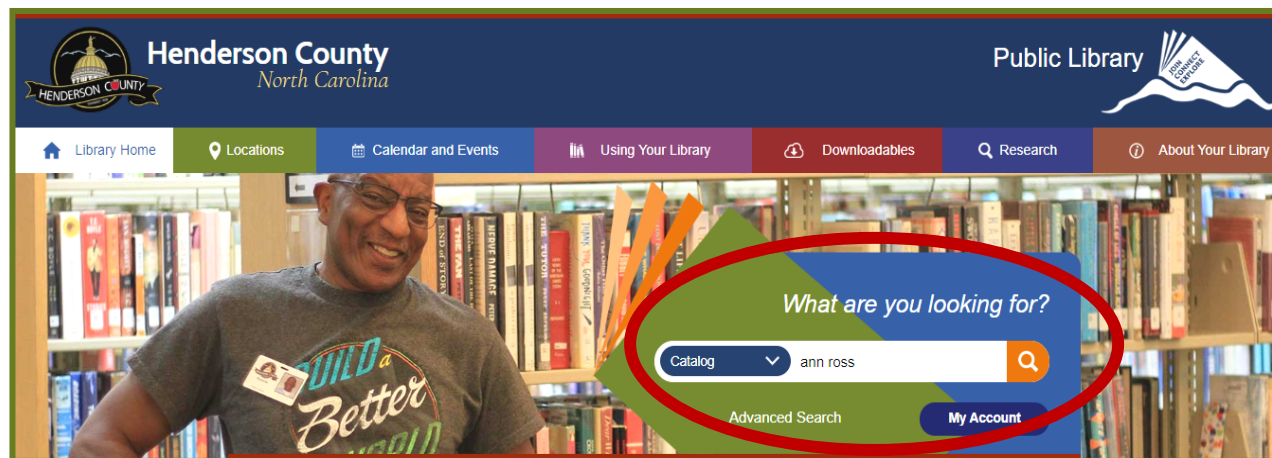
HENDERSON COUNTY

Henderson County
North Carolina

Public Library

JOIN CONNECT EXPLORE

Library Home | Locations | Calendar and Events | Using Your Library | Downloadables | Research | About Your Library

What are you looking for?

Catalog

ann ross

Advanced Search

My Account

BUILD a Better WORLD